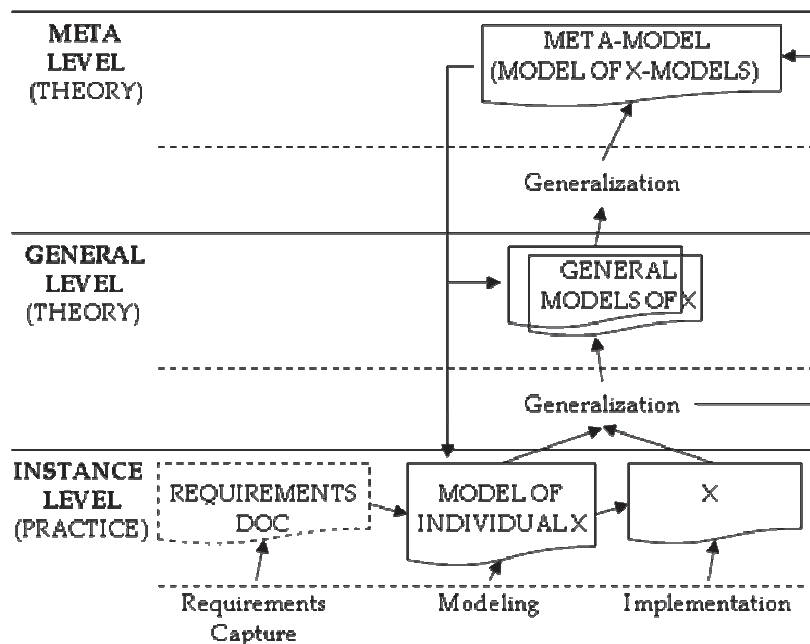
META LEVEL (THEORY)

META-MODEL (MODEL OF X-MODELS)

Generalization

GENERAL LEVEL (THEORY)

GENERAL MODELS OF X

Generalization

INSTANCE LEVEL (PRACTICE)

REQUIREMENTS DOC

MODEL OF INDIVIDUAL X

X

Requirements Capture

Modeling

Implementation